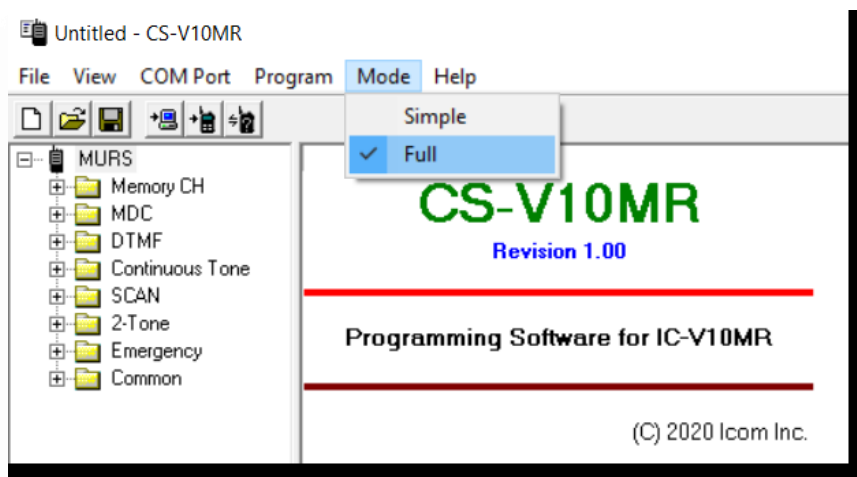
Untitled - CS-V10MR

File View COM Port Program Mode Help

Simple
Full

MURS
Memory CH
MDC
DTMF
Continuous Tone
SCAN
2-Tone
Emergency
Common

CS-V10MR

Revision 1.00

Programming Software for IC-V10MR

(C) 2020 Icom Inc.